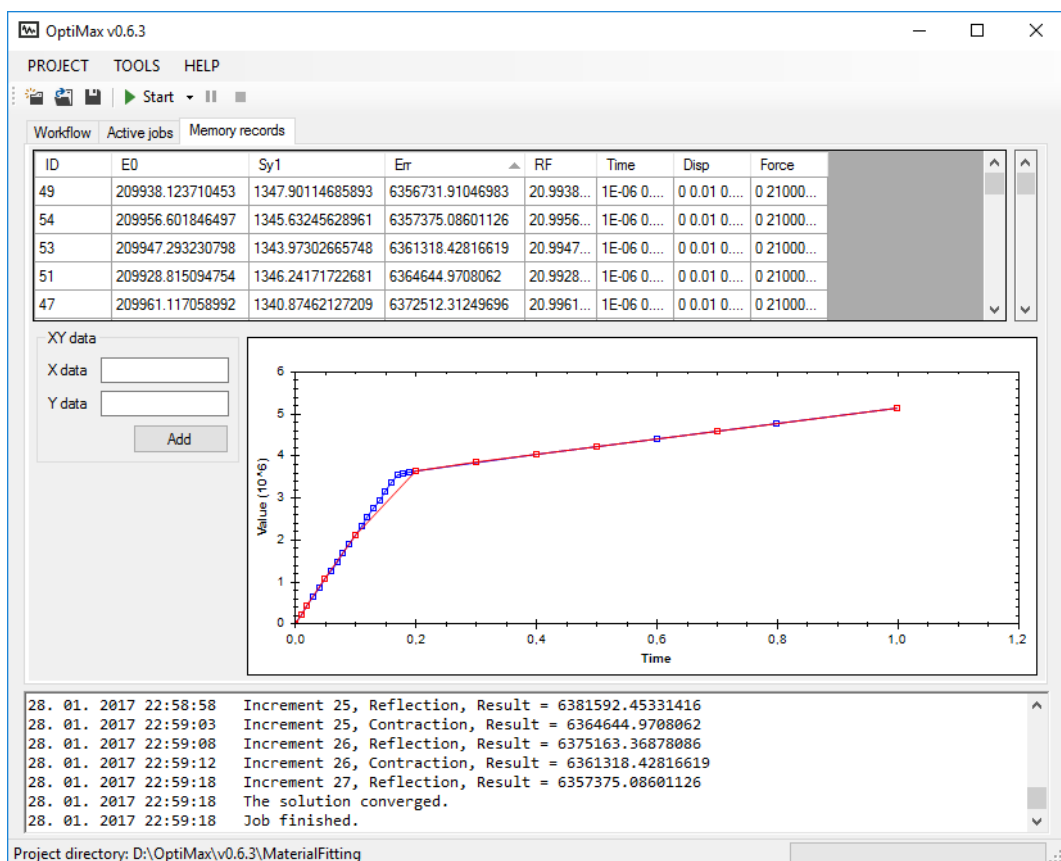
OptiMax v0.6.3

PROJECT TOOLS HELP

Start

Workflow Active jobs Memory records

| ID | E0 | Sy1 | Err | RF | Time | Disp | Force |
|---|---|---|---|---|---|---|---|
| 49 | 209938.123710453 | 1347.90114685893 | 6356731.91046983 | 20.9938... | 1E-06 0.... | 0 0.01 0.... | 0 21000... |
| 54 | 209956.601846497 | 1345.63245628961 | 6357375.08601126 | 20.9956... | 1E-06 0.... | 0 0.01 0.... | 0 21000... |
| 53 | 209947.293230798 | 1343.97302665748 | 6361318.42816619 | 20.9947... | 1E-06 0.... | 0 0.01 0.... | 0 21000... |
| 51 | 209928.815094754 | 1346.24171722681 | 6364644.9708062 | 20.9928... | 1E-06 0.... | 0 0.01 0.... | 0 21000... |
| 47 | 209961.117058992 | 1340.87462127209 | 6372512.31249696 | 20.9961... | 1E-06 0.... | 0 0.01 0.... | 0 21000... |

XY data
X data
Y data
Add

Value (10^6)
6
5
4
3
2
1
0
0,0 0,2 0,4 0,6 0,8 1,0 1,2
Time

28. 01. 2017 22:58:58 Increment 25, Reflection, Result = 6381592.45331416
28. 01. 2017 22:59:03 Increment 25, Contraction, Result = 6364644.9708062
28. 01. 2017 22:59:08 Increment 26, Reflection, Result = 6375163.36878086
28. 01. 2017 22:59:12 Increment 26, Contraction, Result = 6361318.42816619
28. 01. 2017 22:59:18 Increment 27, Reflection, Result = 6357375.08601126
28. 01. 2017 22:59:18 The solution converged.
28. 01. 2017 22:59:18 Job finished.

Project directory: D:\OptiMax\v0.6.3\MaterialFitting